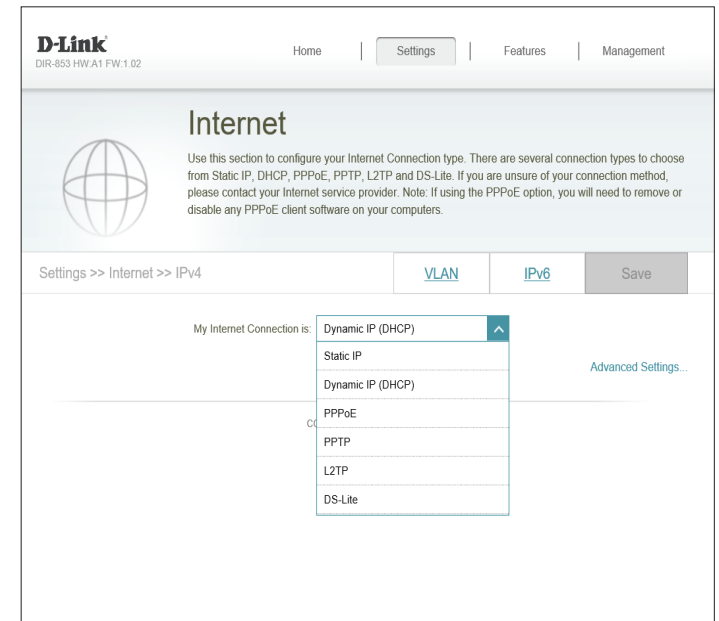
D-Link
DIR-853 HW:A1 FW:1.02

Home | Settings | Features | Management

Internet

Use this section to configure your Internet Connection type. There are several connection types to choose from Static IP, DHCP, PPPoE, PPTP, L2TP and DS-Lite. If you are unsure of your connection method, please contact your Internet service provider. Note: If using the PPPoE option, you will need to remove or disable any PPPoE client software on your computers.

Settings >> Internet >> IPv4

VLAN

IPv6

Save

My Internet Connection is: Dynamic IP (DHCP)

Static IP

Dynamic IP (DHCP)

PPPoE

PPTP

L2TP

DS-Lite

Advanced Settings...

CO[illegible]